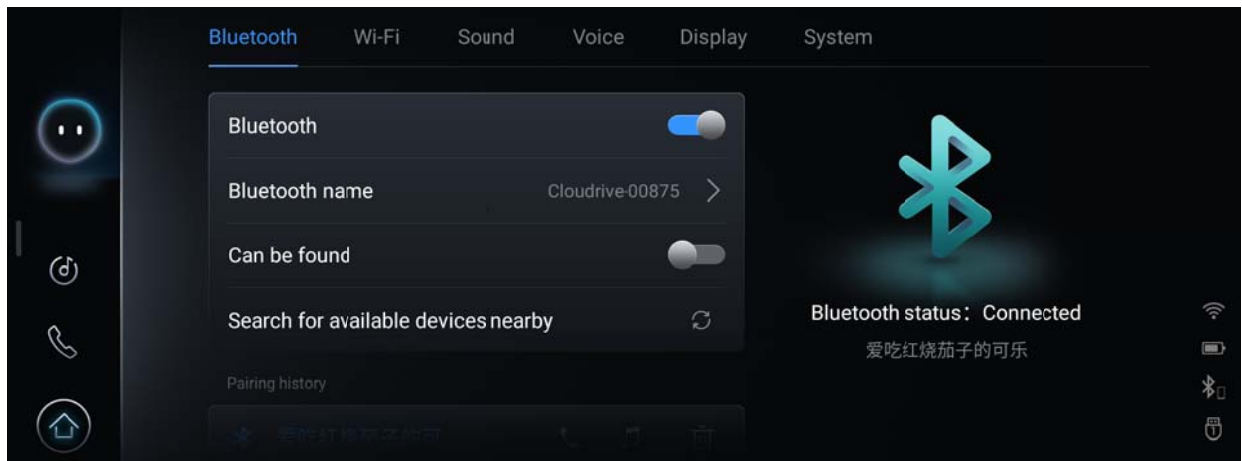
Bluetooth Wi-Fi Sound Voice Display System

Bluetooth

Bluetooth name Cloudrive-00875

Can be found

Search for available devices nearby

Pairing history

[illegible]

Bluetooth status: Connected

爱吃红烧茄子的可乐